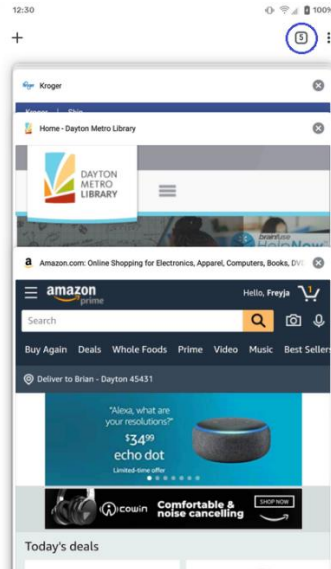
12:30

100%

+

5

Kroger

Kroger Ship

Home - Dayton Metro Library

DAYTON METRO LIBRARY

Amazon.com: Online Shopping for Electronics, Apparel, Computers, Books, DV

amazon prime

Hello, Freyja

1

Search

Buy Again Deals Whole Foods Prime Video Music Best Sellers

Deliver to Brian - Dayton 45431

"Alexa, what are your resolutions?"

$34^{99}$

echo dot

Limited-time offer

COWIN Comfortable & noise cancelling

SHOP NOW

Today's deals